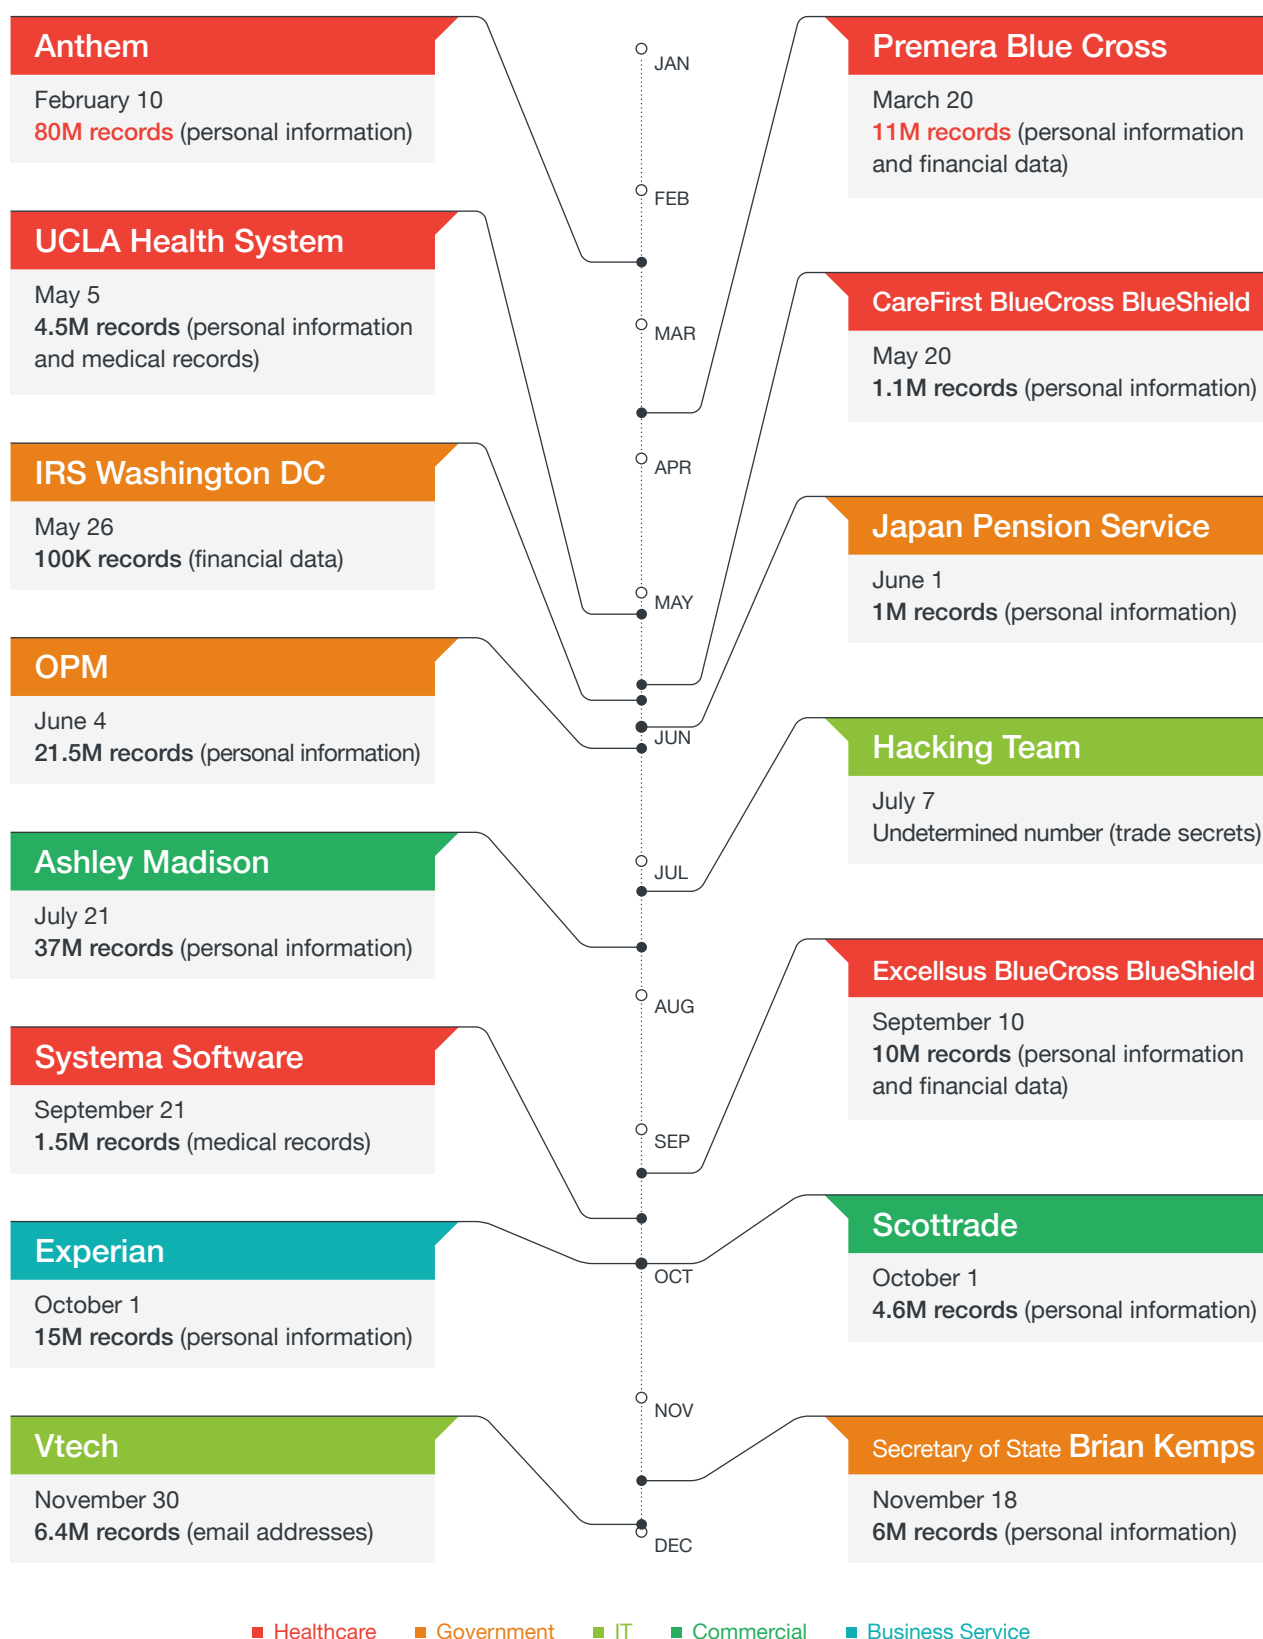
Anthem
February 10
80M records (personal information)

UCLA Health System
May 5
4.5M records (personal information and medical records)

IRS Washington DC
May 26
100K records (financial data)

OPM
June 4
21.5M records (personal information)

Ashley Madison
July 21
37M records (personal information)

Systema Software
September 21
1.5M records (medical records)

Experian
October 1
15M records (personal information)

Vtech
November 30
6.4M records (email addresses)

JAN
FEB
MAR
APR
MAY
JUN
JUL
AUG
SEP
OCT
NOV
DEC

Premera Blue Cross
March 20
11M records (personal information and financial data)

CareFirst BlueCross BlueShield
May 20
1.1M records (personal information)

Japan Pension Service
June 1
1M records (personal information)

Hacking Team
July 7
Undetermined number (trade secrets)

Excellsus BlueCross BlueShield
September 10
10M records (personal information and financial data)

Scottrade
October 1
4.6M records (personal information)

Secretary of State Brian Kemps
November 18
6M records (personal information)

Healthcare Government IT Commercial Business Service